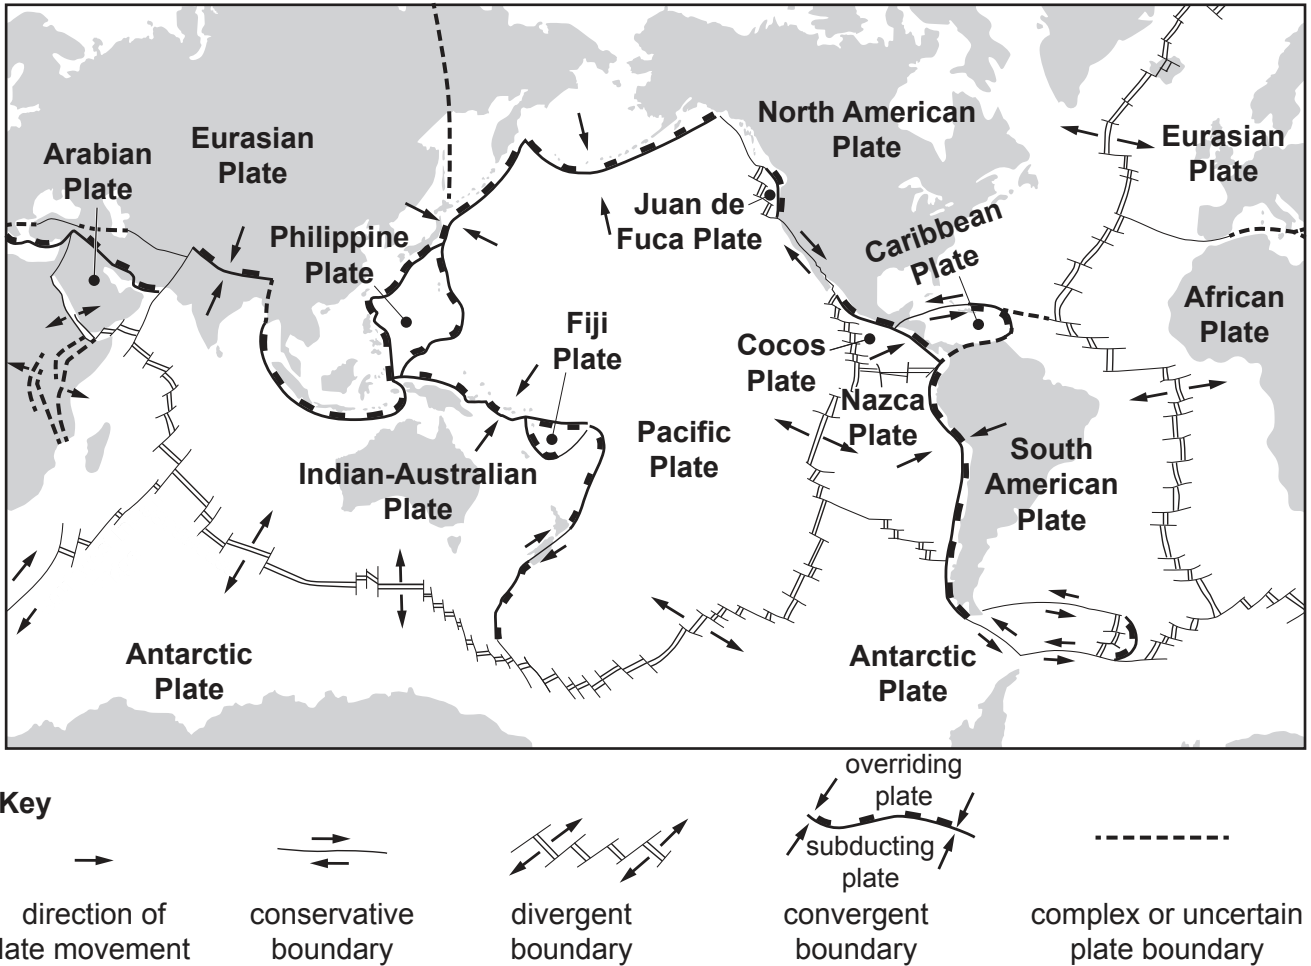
Arabian Plate

Eurasian Plate

Philippine Plate

North American Plate

Juan de Fuca Plate

Eurasian Plate

Caribbean Plate

African Plate

Fiji Plate

Cocos Plate

Nazca Plate

Pacific Plate

South American Plate

Indian-Australian Plate

Antarctic Plate

Antarctic Plate

Key

direction of
late movement

conservative boundary

divergent boundary

overriding plate

subducting plate

convergent boundary

complex or uncertain plate boundary